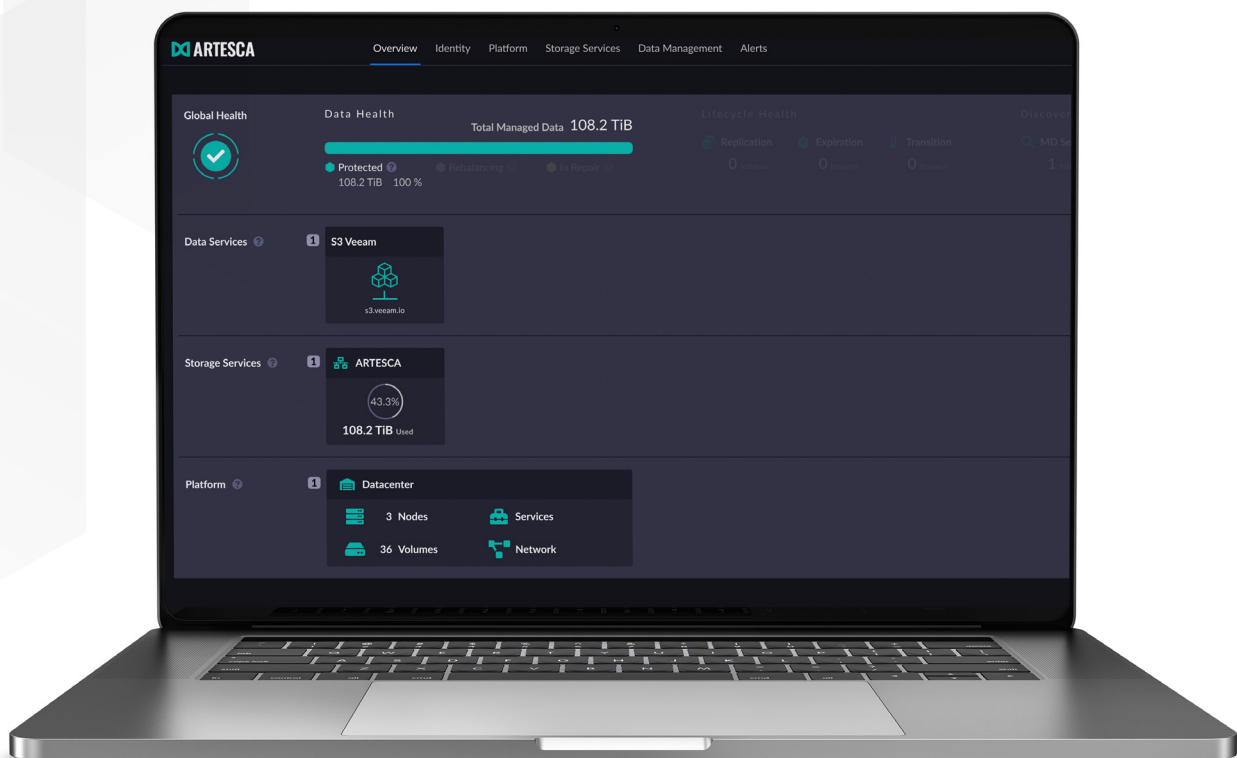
ARTESCA

Overview Identity Platform Storage Services Data Management Alerts

Global Health

Data Health

Total Managed Data 108.2 TiB

Protected
108.2 TiB 100 %

Rebalancing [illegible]

In Repair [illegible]

Lifecycle Health

Replication
0 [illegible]

Expiration
0 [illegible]

Transition
0 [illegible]

Discover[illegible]

MD Se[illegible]
1 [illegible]

Data Services

1

S3 Veeam

s3.veeam.io

Storage Services

1

ARTESCA

43.3%

108.2 TiB Used

Platform

1

Datacenter

3 Nodes

Services

36 Volumes

Network